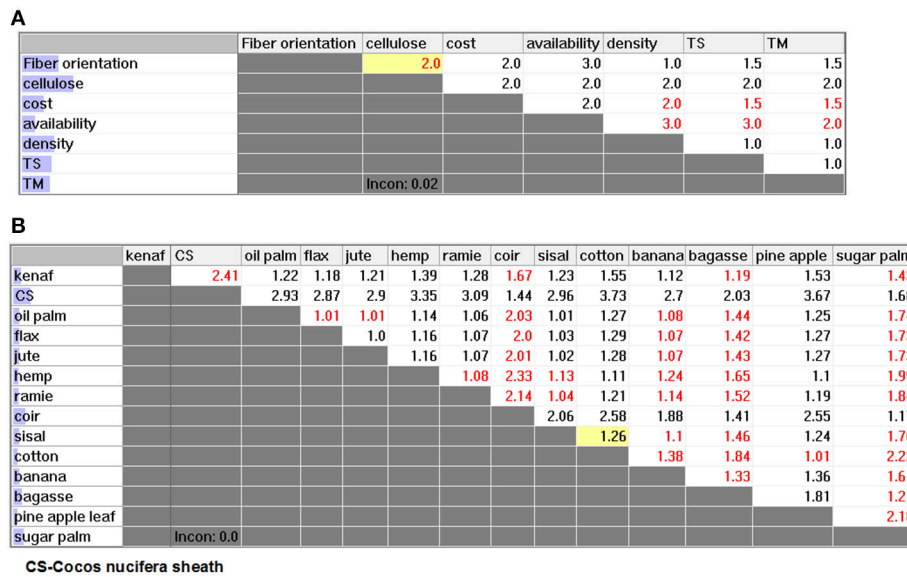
A

| | Fiber orientation | cellulose | cost | availability | density | TS | TM |
|---|---|---|---|---|---|---|---|
| Fiber orientation | | 2.0 | 2.0 | 3.0 | 1.0 | 1.5 | 1.5 |
| cellulose | | | 2.0 | 2.0 | 2.0 | 2.0 | 2.0 |
| cost | | | | 2.0 | 2.0 | 1.5 | 1.5 |
| availability | | | | | 3.0 | 3.0 | 2.0 |
| density | | | | | | 1.0 | 1.0 |
| TS | | | | | | | 1.0 |
| TM | | Incon: 0.02 | | | | | |

B

| | kenaf | CS | oil palm | flax | jute | hemp | ramie | coir | sisal | cotton | banana | bagasse | pine apple | sugar palm |
|---|---|---|---|---|---|---|---|---|---|---|---|---|---|---|
| kenaf | | 2.41 | 1.22 | 1.18 | 1.21 | 1.39 | 1.28 | 1.67 | 1.23 | 1.55 | 1.12 | 1.19 | 1.53 | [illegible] |
| CS | | | 2.93 | 2.87 | 2.9 | 3.35 | 3.09 | 1.44 | 2.96 | 3.73 | 2.7 | 2.03 | 3.67 | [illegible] |
| oil palm | | | | 1.01 | 1.01 | 1.14 | 1.06 | 2.03 | 1.01 | 1.27 | 1.08 | 1.44 | 1.25 | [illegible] |
| flax | | | | | 1.0 | 1.16 | 1.07 | 2.0 | 1.03 | 1.29 | 1.07 | 1.42 | 1.27 | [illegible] |
| jute | | | | | | 1.16 | 1.07 | 2.01 | 1.02 | 1.28 | 1.07 | 1.43 | 1.27 | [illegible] |
| hemp | | | | | | | 1.08 | 2.33 | 1.13 | 1.11 | 1.24 | 1.65 | 1.1 | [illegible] |
| ramie | | | | | | | | 2.14 | 1.04 | 1.21 | 1.14 | 1.52 | 1.19 | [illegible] |
| coir | | | | | | | | | 2.06 | 2.58 | 1.88 | 1.41 | 2.55 | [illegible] |
| sisal | | | | | | | | | | 1.26 | 1.1 | 1.46 | 1.24 | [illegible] |
| cotton | | | | | | | | | | | 1.38 | 1.84 | 1.01 | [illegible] |
| banana | | | | | | | | | | | | 1.33 | 1.36 | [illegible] |
| bagasse | | | | | | | | | | | | | 1.81 | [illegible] |
| pine apple leaf | | | | | | | | | | | | | | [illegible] |
| sugar palm | | Incon: 0.0 | | | | | | | | | | | | |

CS-Cocos nucifera sheath